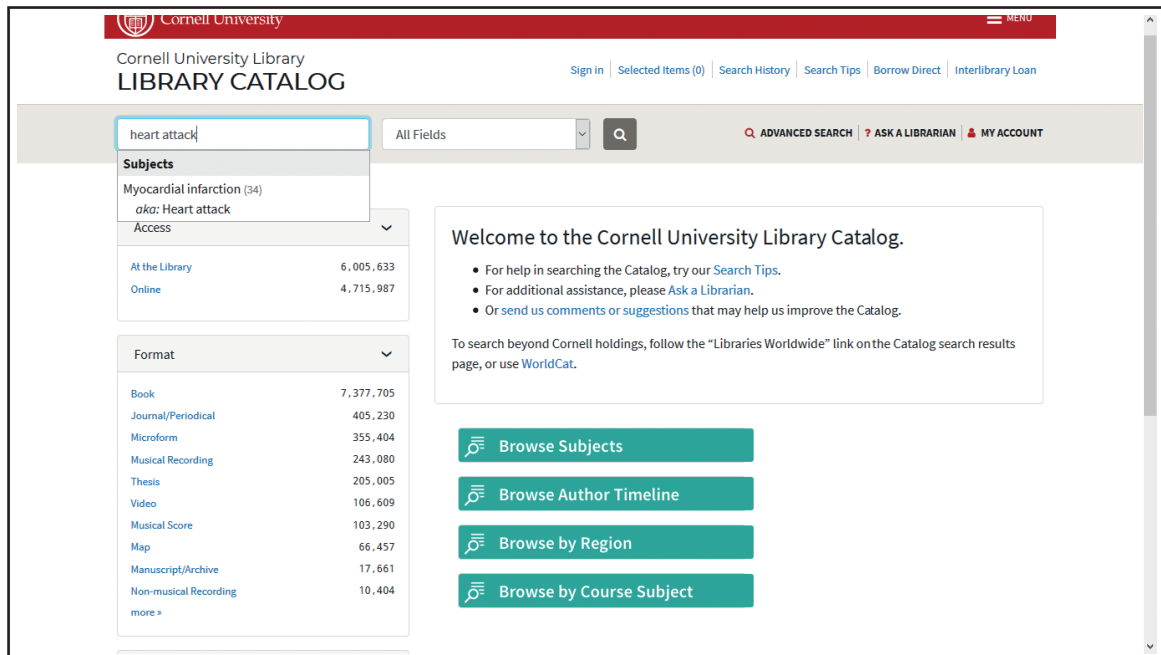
Cornell University

MENU

Cornell University Library
LIBRARY CATALOG

Sign in | Selected Items (0) | Search History | Search Tips | Borrow Direct | Interlibrary Loan

heart attack

All Fields

ADVANCED SEARCH | ? ASK A LIBRARIAN | MY ACCOUNT

Subjects
Myocardial infarction (34)
aka: Heart attack

Access

| At the Library | 6,005,633 |
|---|---|
| Online | 4,715,987 |

Format

| Book | 7,377,705 |
|---|---|
| Journal/Periodical | 405,230 |
| Microform | 355,404 |
| Musical Recording | 243,080 |
| Thesis | 205,005 |
| Video | 106,609 |
| Musical Score | 103,290 |
| Map | 66,457 |
| Manuscript/Archive | 17,661 |
| Non-musical Recording | 10,404 |

more »

Welcome to the Cornell University Library Catalog.

• For help in searching the Catalog, try our Search Tips.
• For additional assistance, please Ask a Librarian.
• Or send us comments or suggestions that may help us improve the Catalog.

To search beyond Cornell holdings, follow the "Libraries Worldwide" link on the Catalog search results page, or use WorldCat.

Browse Subjects

Browse Author Timeline

Browse by Region

Browse by Course Subject